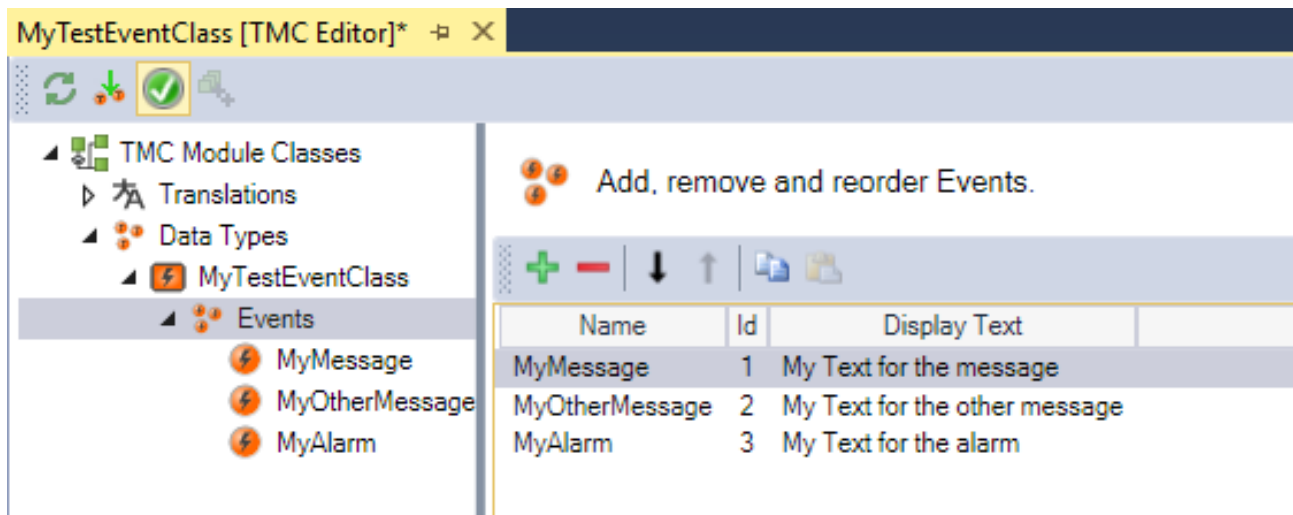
MyTestEventClass [TMC Editor]*

TMC Module Classes
Translations
Data Types
MyTestEventClass
Events
MyMessage
MyOtherMessage
MyAlarm

Add, remove and reorder Events.

| Name | Id | Display Text |
|---|---|---|
| MyMessage | 1 | My Text for the message |
| MyOtherMessage | 2 | My Text for the other message |
| MyAlarm | 3 | My Text for the alarm |